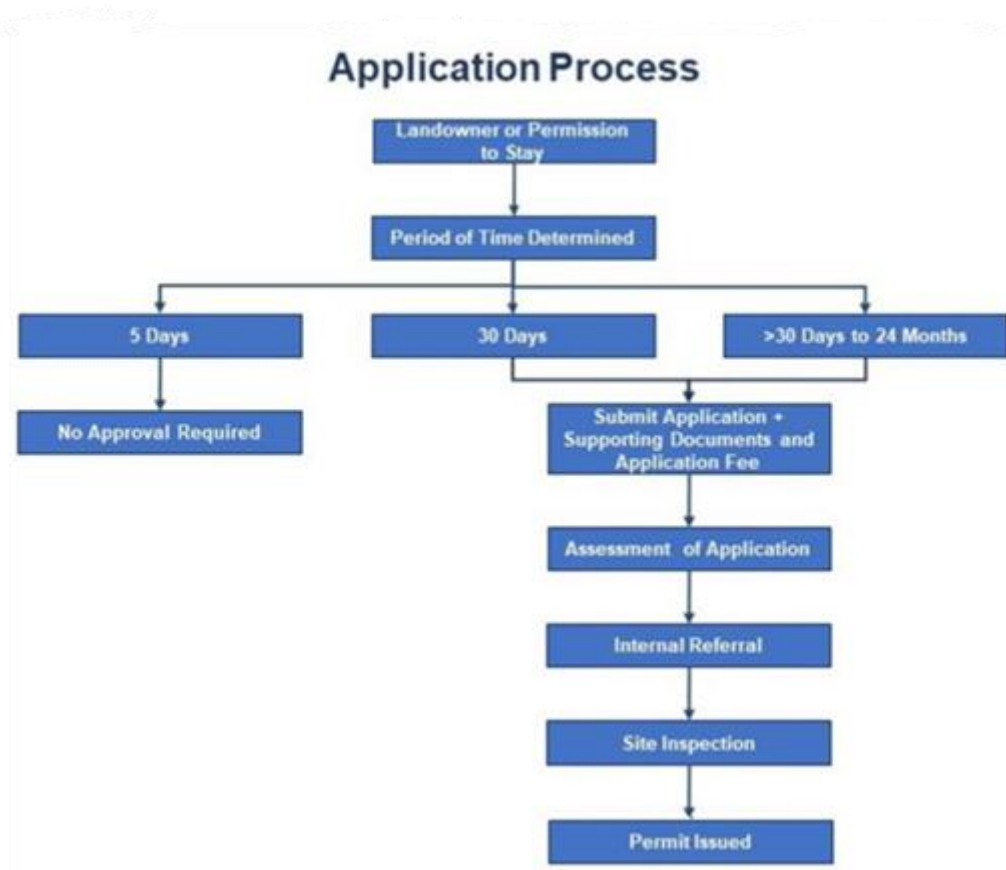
Application Process

Landowner or Permission to Stay

Period of Time Determined

5 Days

30 Days

>30 Days to 24 Months

No Approval Required

Submit Application + Supporting Documents and Application Fee

Assessment of Application

Internal Referral

Site Inspection

Permit Issued